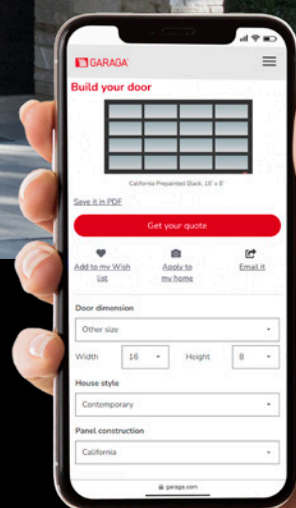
GARAGA

Build your door

California Prepainted Black, 16' x 8'

Save it in PDF

Get your quote

Add to my Wish list

Apply to my home

Email it

Door dimension

Other size

Width 16

Height 8

House style

Contemporary

Panel construction

California

garaga.com